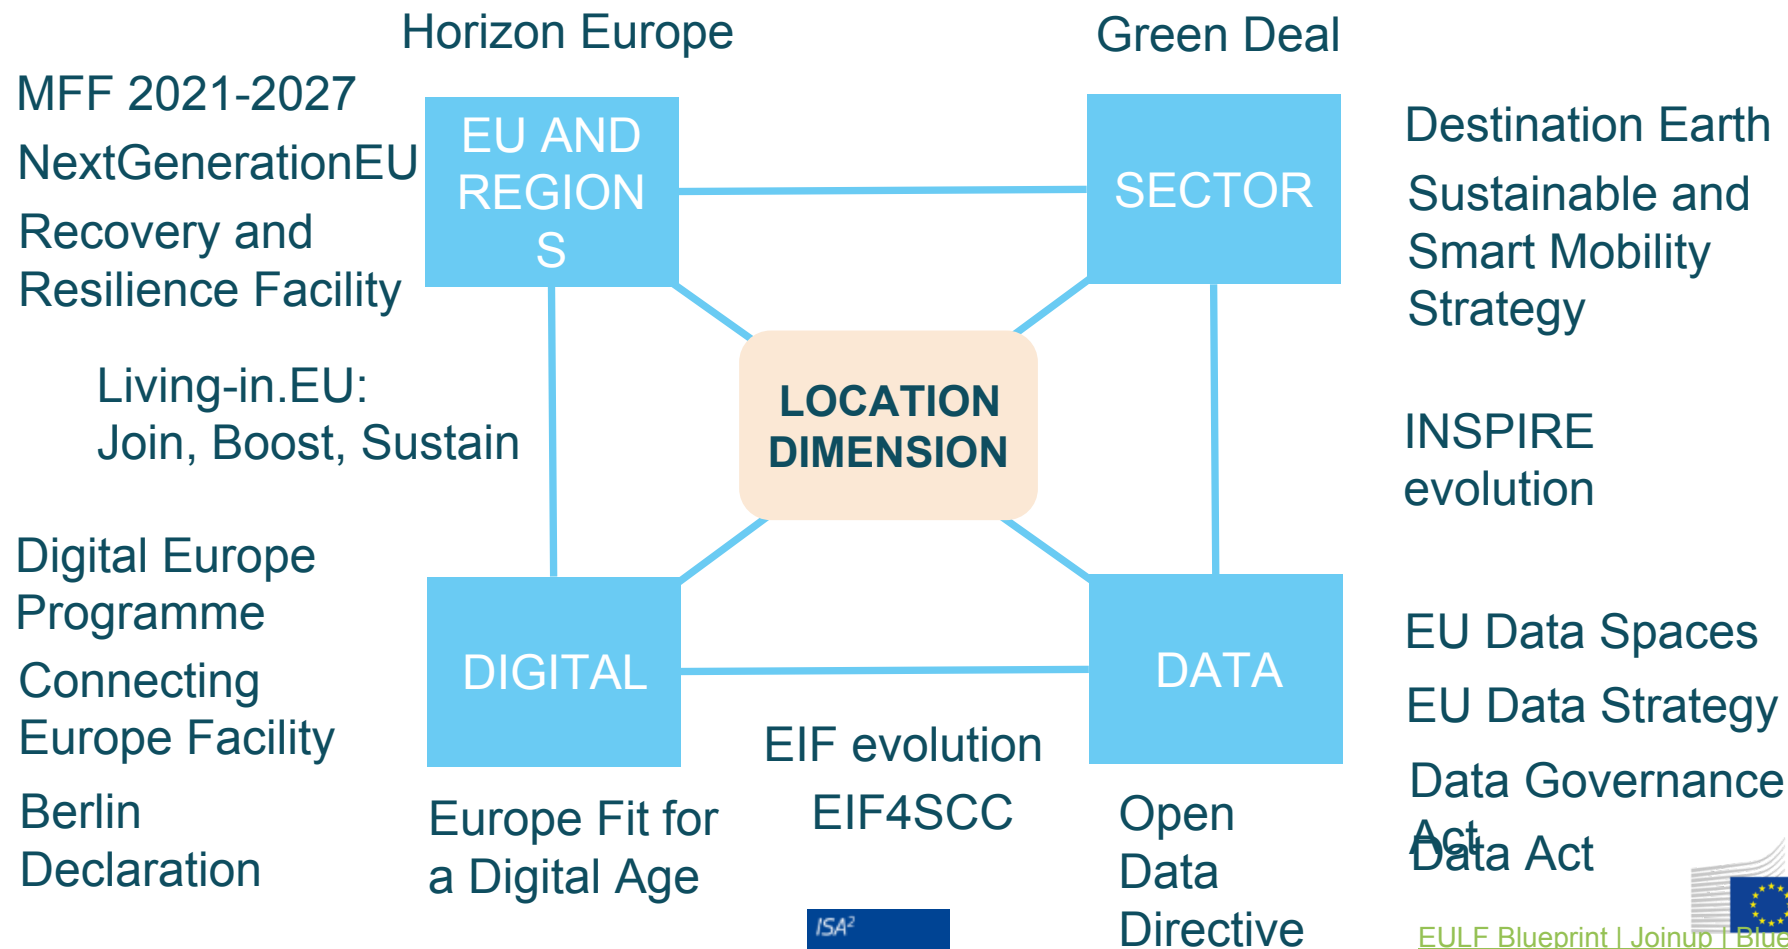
Horizon Europe

Green Deal

MFF 2021-2027

NextGenerationEU

Recovery and Resilience Facility

EU AND REGIONS

SECTOR

Destination Earth

Sustainable and Smart Mobility Strategy

Living-in.EU: Join, Boost, Sustain

LOCATION DIMENSION

INSPIRE evolution

Digital Europe Programme

Connecting Europe Facility

DIGITAL

DATA

EU Data Spaces

EU Data Strategy

Data Governance Act

Data Act

EIF evolution

EIF4SCC

Berlin Declaration

Europe Fit for a Digital Age

Open Data Directive

ISA²

EULF Blueprint | Joinup | Blue